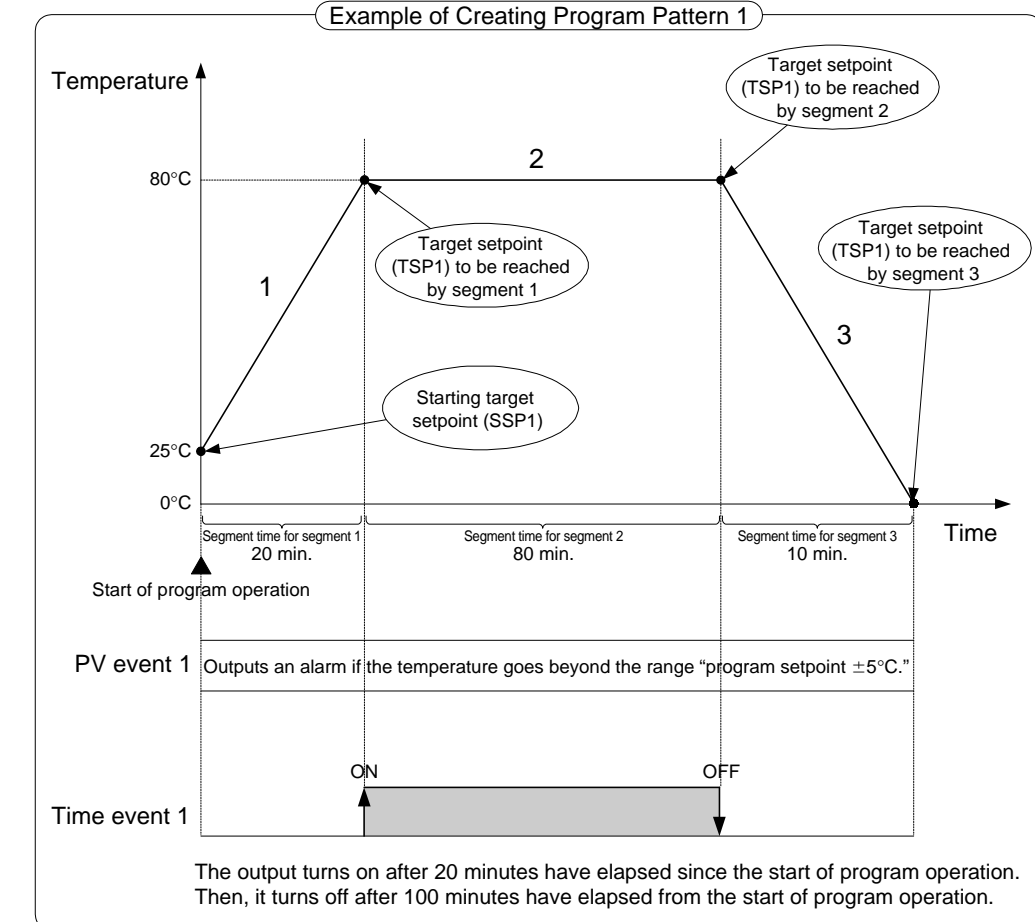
Example of Creating Program Pattern 1

Temperature

Target setpoint (TSP1) to be reached by segment 2

2

80°C

Target setpoint (TSP1) to be reached by segment 1

Target setpoint (TSP1) to be reached by segment 3

1

3

Starting target setpoint (SSP1)

25°C

0°C

Time

Segment time for segment 1
20 min.

Segment time for segment 2
80 min.

Segment time for segment 3
10 min.

Start of program operation

PV event 1 Outputs an alarm if the temperature goes beyond the range “program setpoint $\pm$5°C.”

ON

OFF

Time event 1

The output turns on after 20 minutes have elapsed since the start of program operation. Then, it turns off after 100 minutes have elapsed from the start of program operation.